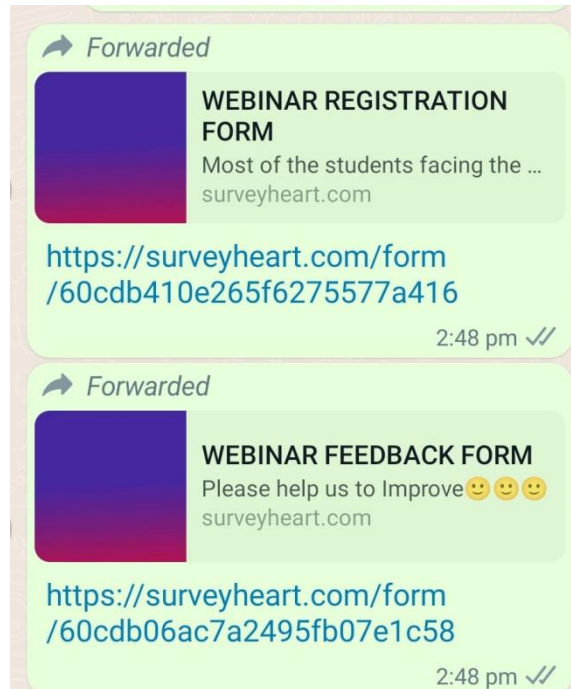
Forwarded

WEBINAR REGISTRATION FORM
Most of the students facing the ...
surveyheart.com

https://surveyheart.com/form/60cdb410e265f6275577a416

2:48 pm

Forwarded

WEBINAR FEEDBACK FORM
Please help us to Improve🙂🙂🙂
surveyheart.com

https://surveyheart.com/form/60cdb06ac7a2495fb07e1c58

2:48 pm